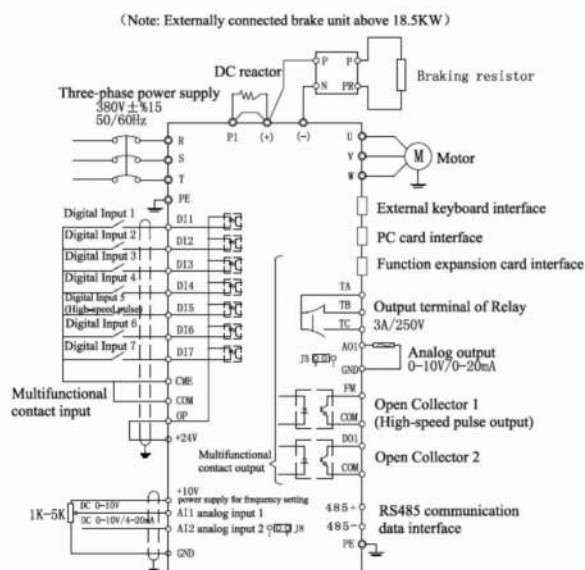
(Note: Externally connected brake unit above 18.5KW)

DC reactor

P P

N PR

Braking resistor

Three-phase power supply
380V ± %15
50/60Hz

P1 (+) (−)

R
S
T
PE

U
V
W

M Motor

Digital Input 1
Digital Input 2
Digital Input 3
Digital Input 4
Digital Input 5 (High-speed pulse)
Digital Input 6
Digital Input 7

DI1
DI2
DI3
DI4
DI5
DI6
DI7

External keyboard interface

PC card interface

Function expansion card interface

TA
TB
TC

Output terminal of Relay
3A/250V

AO1
J5
GND

Analog output
0-10V/0-20mA

Multifunctional contact input

CME
COM
OP
+24V

FM
COM

Open Collector 1
(High-speed pulse output)

Multifunctional contact output

DO1
COM

Open Collector 2

+10V
power supply for frequency setting

1K-5K

DC 0-10V
AI1 analog input 1
DC 0-10V/4-20mA
AI2 analog input 2
J8

GND

485+
485-
PE

RS485 communication data interface